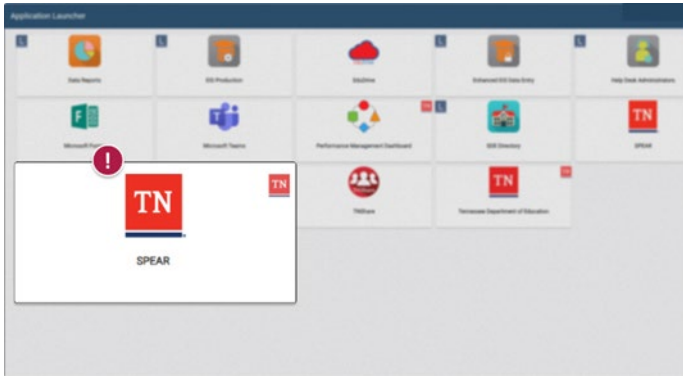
Application Launcher

L
Data Reports

L
EIS Production

EduDrive

L
Enhanced EIS Data Entry

L
Help Desk Administrators

Microsoft Forms

Microsoft Teams

TN
Performance Management Dashboard

L
SDE Directory

TN
SPEAR

!

TN

TN

SPEAR

TNShare

TN
TN
Tennessee Department of Education